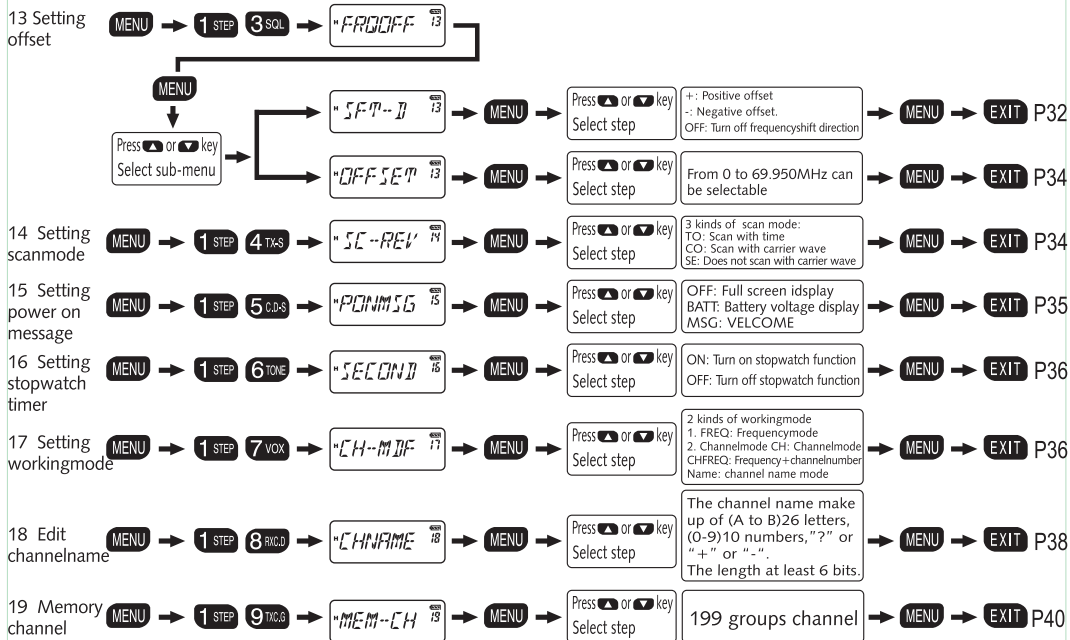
13 Setting offset MENU → 1 STEP 3 SQL → FRQOFF 13

MENU

Press ▲ or ▼ key
Select sub-menu

SFT-D 13 → MENU → Press ▲ or ▼ key Select step → +: Positive offset
-: Negative offset.
OFF: Turn off frequencyshift direction → MENU → EXIT P32

OFFSET 13 → MENU → Press ▲ or ▼ key Select step → From 0 to 69.950MHz can be selectable → MENU → EXIT P34

14 Setting scanmode MENU → 1 STEP 4 TX-S → SC-REV 14 → MENU → Press ▲ or ▼ key Select step → 3 kinds of scan mode:
TO: Scan with time
CO: Scan with carrier wave
SE: Does not scan with carrier wave → MENU → EXIT P34

15 Setting power on message MENU → 1 STEP 5 C.D-S → PONMSG 15 → MENU → Press ▲ or ▼ key Select step → OFF: Full screen idsplay
BATT: Battery voltage display
MSG: VELCOME → MENU → EXIT P35

16 Setting stopwatch timer MENU → 1 STEP 6 TONE → SECOND 16 → MENU → Press ▲ or ▼ key Select step → ON: Turn on stopwatch function
OFF: Turn off stopwatch function → MENU → EXIT P36

17 Setting workingmode MENU → 1 STEP 7 VOX → CH-MDF 17 → MENU → Press ▲ or ▼ key Select step → 2 kinds of workingmode
1. FREQ: Frequencymode
2. Channelmode CH: Channelmode
CHFREQ: Frequency+channelnumber
Name: channel name mode → MENU → EXIT P36

18 Edit channelname MENU → 1 STEP 8 RXC.D → CHNAME 18 → MENU → Press ▲ or ▼ key Select step → The channel name make up of (A to B)26 letters, (0-9)10 numbers,"?" or "+" or "-".
The length at least 6 bits. → MENU → EXIT P38

19 Memory channel MENU → 1 STEP 9 TXC.G → MEM-CH 19 → MENU → Press ▲ or ▼ key Select step → 199 groups channel → MENU → EXIT P40